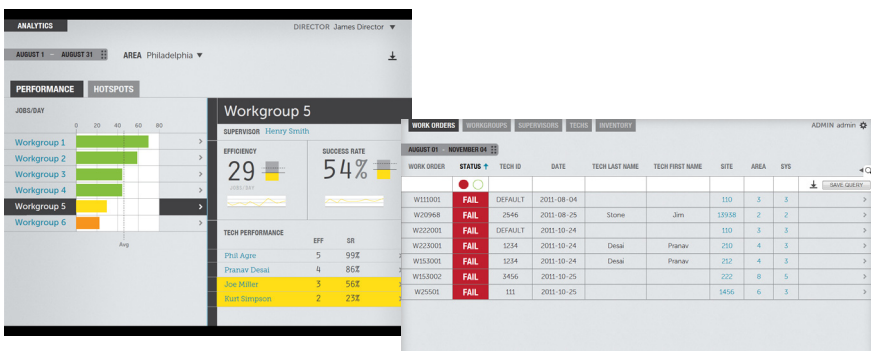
ANALYTICS

DIRECTOR James Director ▼

AUGUST 1 – AUGUST 31

AREA Philadelphia ▼

PERFORMANCE

HOTSPOTS

JOBS/DAY

0 20 40 60 80

Workgroup 1 >
Workgroup 2 >
Workgroup 3 >
Workgroup 4 >
Workgroup 5 >
Workgroup 6 >

Avg

Workgroup 5

SUPERVISOR Henry Smith

EFFICIENCY

29

JOBS/DAY

SUCCESS RATE

54%

TECH PERFORMANCE

| | EFF | SR |
|---|---|---|
| Phil Agre | 5 | 99% |
| Pranav Desai | 4 | 86% |
| Joe Miller | 3 | 56% |
| Kurt Simpson | 2 | 23% |

WORK ORDERS | WORKGROUPS | SUPERVISORS | TECHS | INVENTORY

ADMIN admin

AUGUST 01 – NOVEMBER 04

SAVE QUERY

| WORK ORDER | STATUS ↑ | TECH ID | DATE | TECH LAST NAME | TECH FIRST NAME | SITE | AREA | SYS | |
|---|---|---|---|---|---|---|---|---|---|
| W111001 | FAIL | DEFAULT | 2011-08-04 | | | 110 | 3 | 3 | > |
| W20968 | FAIL | 2546 | 2011-08-25 | Stone | Jim | 13938 | 2 | 2 | > |
| W222001 | FAIL | DEFAULT | 2011-10-24 | | | 110 | 3 | 3 | > |
| W223001 | FAIL | 1234 | 2011-10-24 | Desai | Pranav | 210 | 4 | 3 | > |
| W153001 | FAIL | 1234 | 2011-10-24 | Desai | Pranav | 212 | 4 | 3 | > |
| W153002 | FAIL | 3456 | 2011-10-25 | | | 222 | 8 | 5 | > |
| W25501 | FAIL | 111 | 2011-10-25 | | | 1456 | 6 | 3 | > |